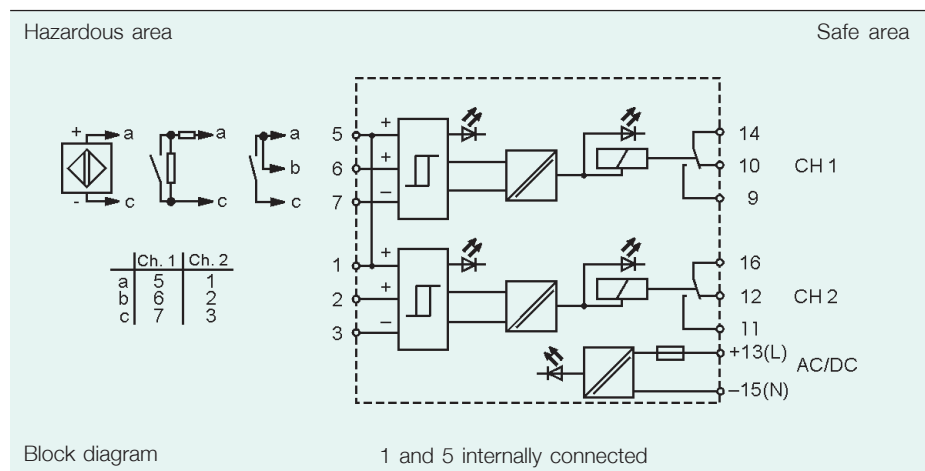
Hazardous area

Safe area

+ a
- c

a
c

a
b
c

| | Ch. 1 | Ch. 2 |
|---|---|---|
| a | 5 | 1 |
| b | 6 | 2 |
| c | 7 | 3 |

5 + 
6 +
7 −

1 +
2 +
3 −

14
10 CH 1
9

16
12 CH 2
11

+13(L) AC/DC
−15(N)

Block diagram

1 and 5 internally connected